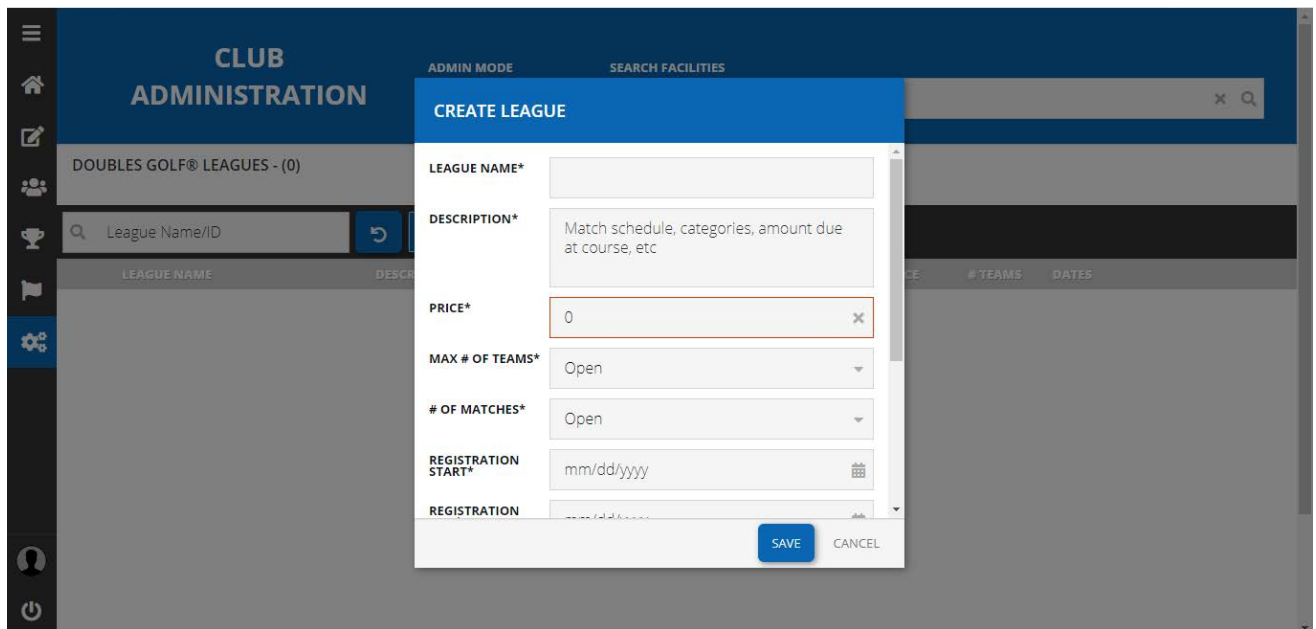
CLUB ADMINISTRATION

ADMIN MODE

SEARCH FACILITIES

DOUBLES GOLF® LEAGUES - (0)

League Name/ID

LEAGUE NAME

DESCR

CE

# TEAMS

DATES

CREATE LEAGUE

LEAGUE NAME*

DESCRIPTION*

Match schedule, categories, amount due at course, etc

PRICE*

0

MAX # OF TEAMS*

Open

# OF MATCHES*

Open

REGISTRATION START*

mm/dd/yyyy

REGISTRATION

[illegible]

SAVE

CANCEL